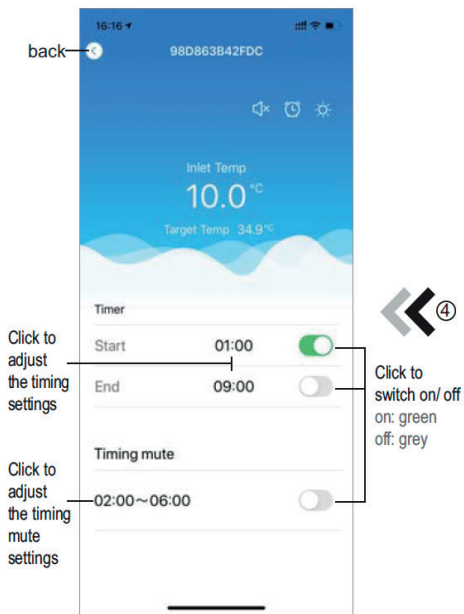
16:16

back

98D863B42FDC

Inlet Temp

10.0 °C

Target Temp 34.9 °C

Timer

Start 01:00

End 09:00

Timing mute

02:00～06:00

Click to adjust the timing settings

Click to adjust the timing mute settings

④

Click to switch on/ off
on: green
off: grey